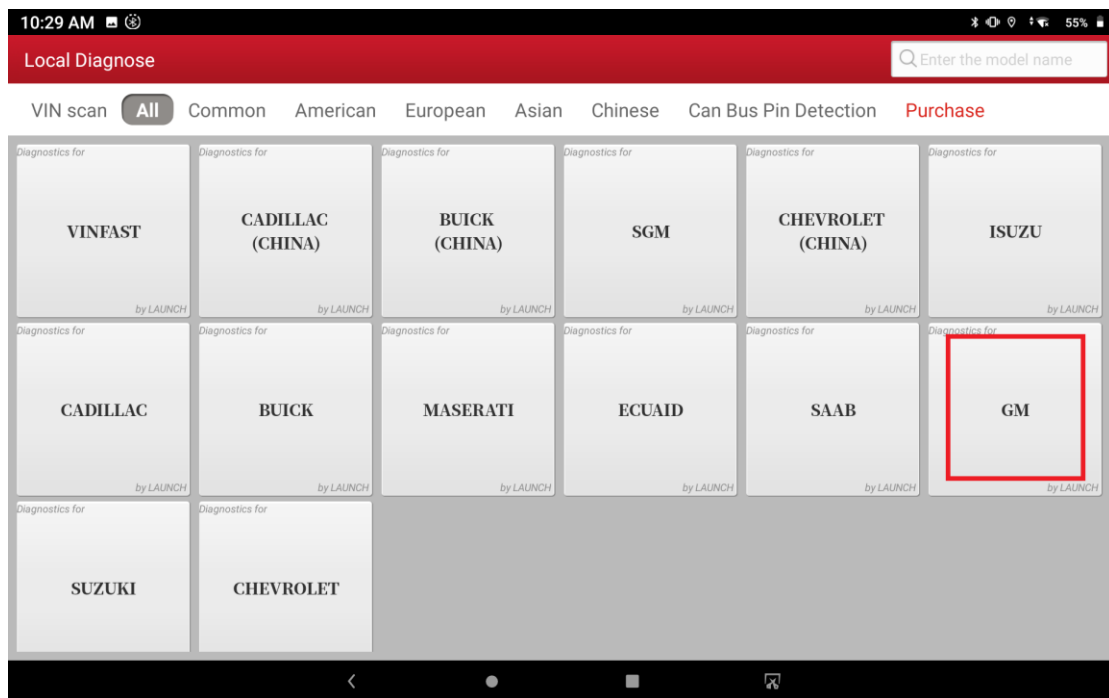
10:29 AM

55%

Local Diagnose

Enter the model name

VIN scan All Common American European Asian Chinese Can Bus Pin Detection Purchase

Diagnostics for
VINFAST
by LAUNCH

Diagnostics for
CADILLAC (CHINA)
by LAUNCH

Diagnostics for
BUICK (CHINA)
by LAUNCH

Diagnostics for
SGM
by LAUNCH

Diagnostics for
CHEVROLET (CHINA)
by LAUNCH

Diagnostics for
ISUZU
by LAUNCH

Diagnostics for
CADILLAC
by LAUNCH

Diagnostics for
BUICK
by LAUNCH

Diagnostics for
MASERATI
by LAUNCH

Diagnostics for
ECUAID
by LAUNCH

Diagnostics for
SAAB
by LAUNCH

Diagnostics for
GM
by LAUNCH

Diagnostics for
SUZUKI

Diagnostics for
CHEVROLET